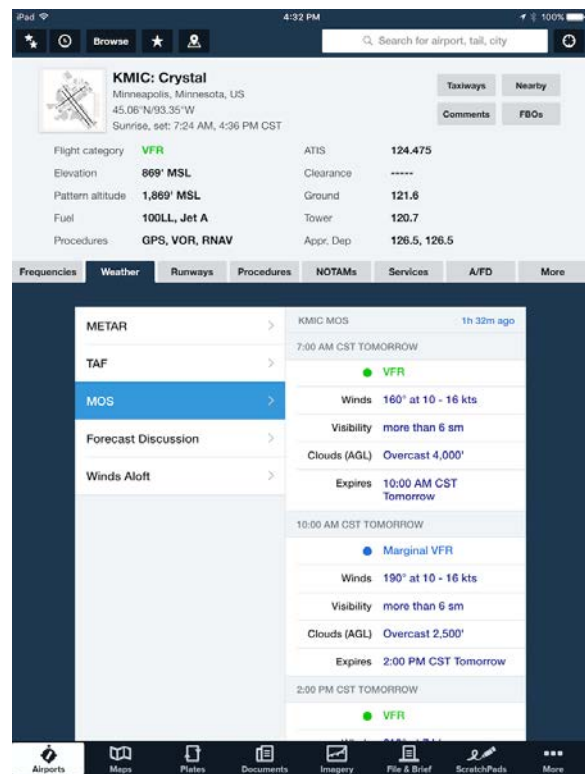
iPad 4:32 PM 100%

Browse

Search for airport, tail, city

KMIC: Crystal
Minneapolis, Minnesota, US
45.06°N/93.35°W
Sunrise, set: 7:24 AM, 4:36 PM CST

Taxiways Nearby
Comments FBOs

| Flight category | VFR | ATIS | 124.475 |
|---|---|---|---|
| Elevation | 869' MSL | Clearance | ----- |
| Pattern altitude | 1,869' MSL | Ground | 121.6 |
| Fuel | 100LL, Jet A | Tower | 120.7 |
| Procedures | GPS, VOR, RNAV | Appr, Dep | 126.5, 126.5 |

Frequencies Weather Runways Procedures NOTAMs Services A/FD More

METAR
TAF
MOS
Forecast Discussion
Winds Aloft

KMIC MOS 1h 32m ago

7:00 AM CST TOMORROW
VFR
Winds 160° at 10 - 16 kts
Visibility more than 6 sm
Clouds (AGL) Overcast 4,000'
Expires 10:00 AM CST Tomorrow

10:00 AM CST TOMORROW
Marginal VFR
Winds 190° at 10 - 16 kts
Visibility more than 6 sm
Clouds (AGL) Overcast 2,500'
Expires 2:00 PM CST Tomorrow

2:00 PM CST TOMORROW
VFR
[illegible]

Airports Maps Plates Documents Imagery File & Brief ScratchPads More